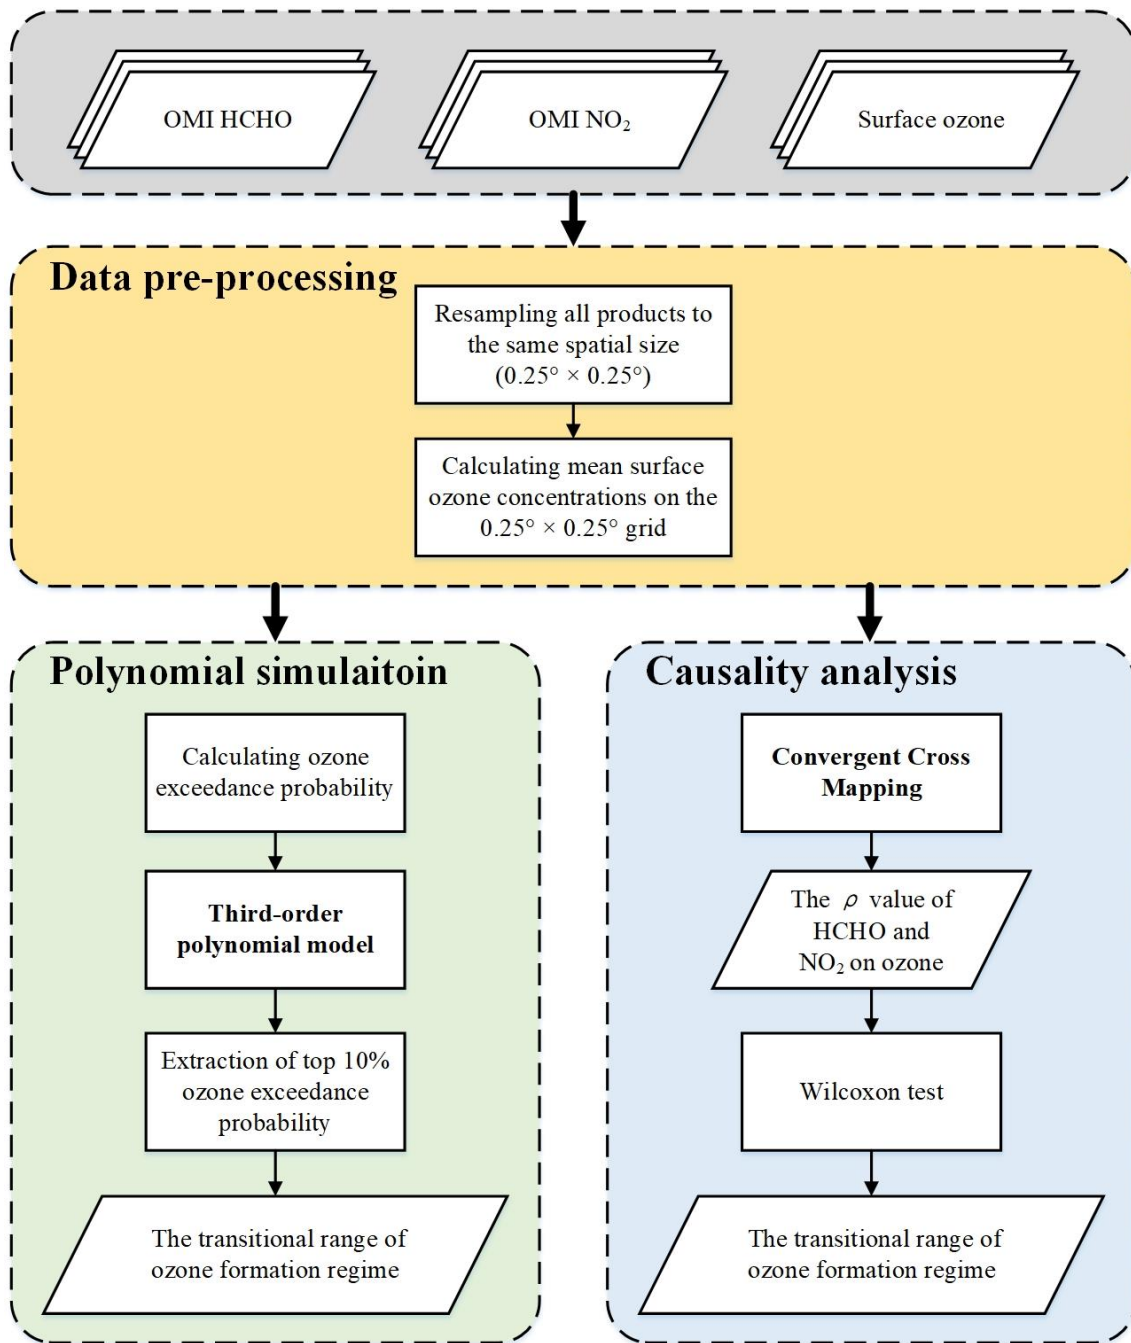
OMI HCHO

OMI $NO_2$

Surface ozone

Data pre-processing

Resampling all products to the same spatial size ($0.25° \times 0.25°$)

Calculating mean surface ozone concentrations on the $0.25° \times 0.25°$ grid

Polynomial simulaitoin

Calculating ozone exceedance probability

Third-order polynomial model

Extraction of top 10% ozone exceedance probability

The transitional range of ozone formation regime

Causality analysis

Convergent Cross Mapping

The $\rho$ value of HCHO and $NO_2$ on ozone

Wilcoxon test

The transitional range of ozone formation regime